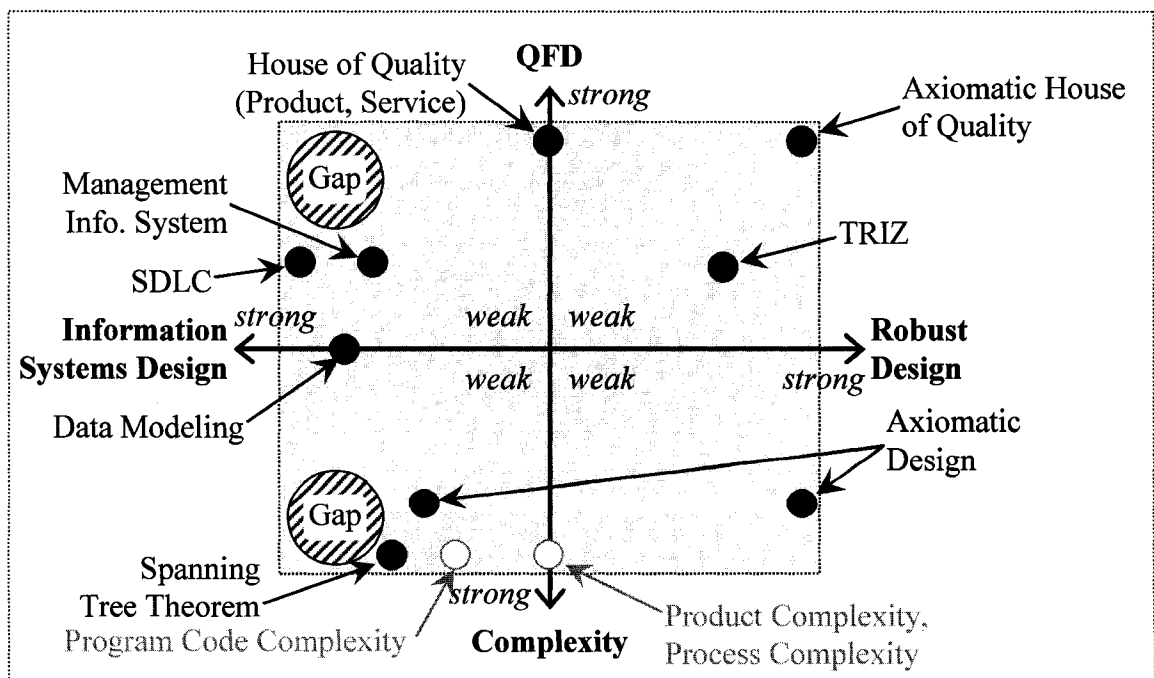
House of Quality (Product, Service)

QFD

strong

Axiomatic House of Quality

Gap

Management Info. System

TRIZ

SDLC

strong

weak

weak

Information Systems Design

Robust Design

weak

weak

strong

Data Modeling

Axiomatic Design

Gap

Spanning Tree Theorem

Program Code Complexity

strong

Complexity

Product Complexity, Process Complexity